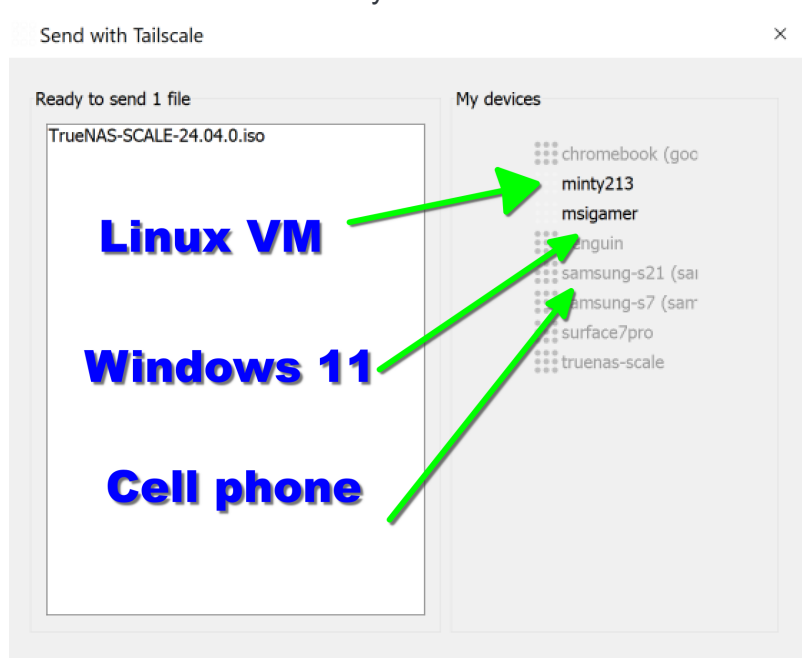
Send with Tailscale

×

Ready to send 1 file

TrueNAS-SCALE-24.04.0.iso

My devices

chromebook (goo

minty213

msigamer

penguin

samsung-s21 (sa

samsung-s7 (sam

surface7pro

truenas-scale

Linux VM

Windows 11

Cell phone